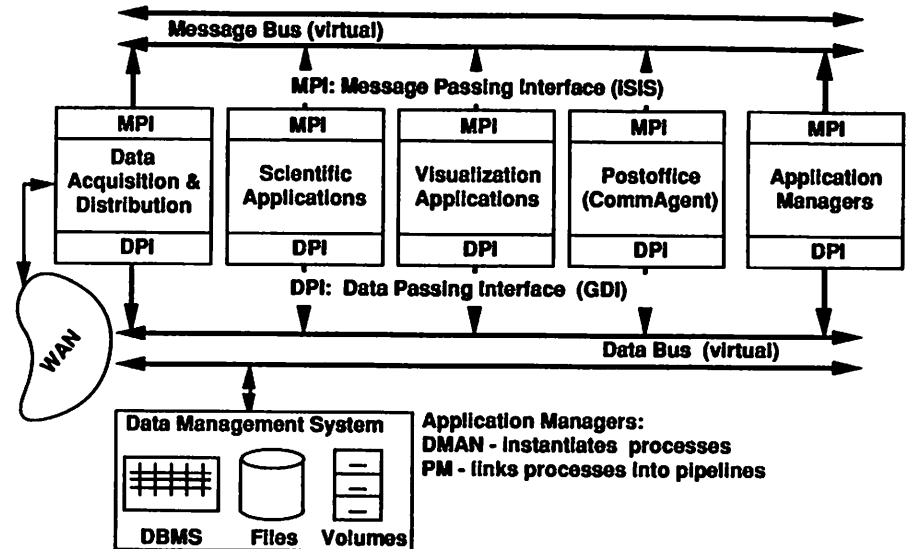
Message Bus (virtual)

MPI: Message Passing Interface (ISIS)

MPI
Data Acquisition & Distribution
DPI

MPI
Scientific Applications
DPI

MPI
Visualization Applications
DPI

MPI
Postoffice (CommAgent)
DPI

MPI
Application Managers
DPI

DPI: Data Passing Interface (GDI)

WAN

Data Bus (virtual)

Data Management System

DBMS

Files

Volumes

Application Managers:
DMAN - instantiates processes
PM - links processes into pipelines